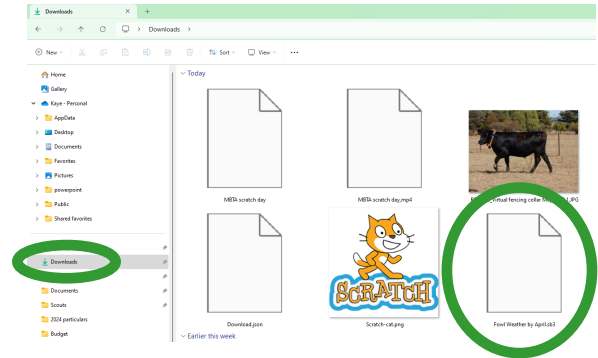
Downloads
+
Downloads >
New
Sort
View
...
Home
Gallery
Kaye - Personal
AppData
Desktop
Documents
Favorites
Pictures
powerpoint
Public
Shared favorites
Downloads
Documents
Scouts
2024 particulars
Budget
Today
MBTA scratch day
MBTA scratch day.mp4
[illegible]ntual fencing collar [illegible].JPG
SCRATCH
Download.json
Scratch-cat.png
Fowl Weather by April.sb3
Earlier this week